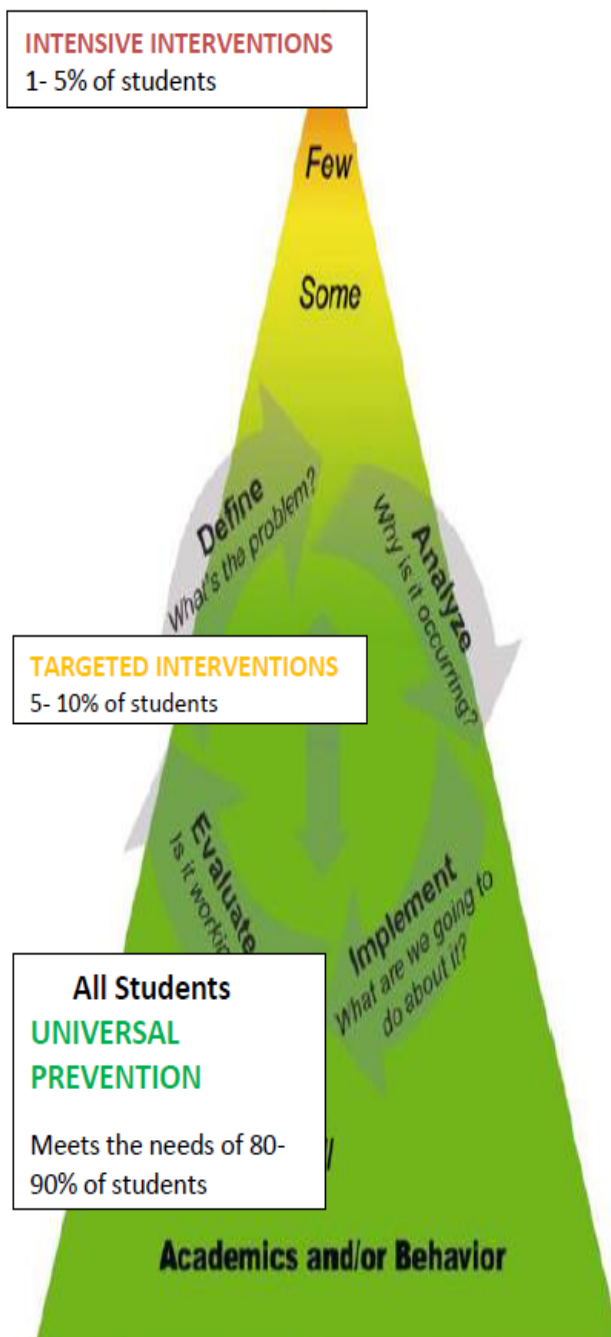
INTENSIVE INTERVENTIONS
1- 5% of students

Few

Some

Define
What's the problem?

Analyze
Why is it occurring?

TARGETED INTERVENTIONS
5- 10% of students

Evaluate
Is it workin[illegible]

Implement
What are we going to do about it?

All Students
UNIVERSAL PREVENTION

Meets the needs of 80-90% of students

Academics and/or Behavior